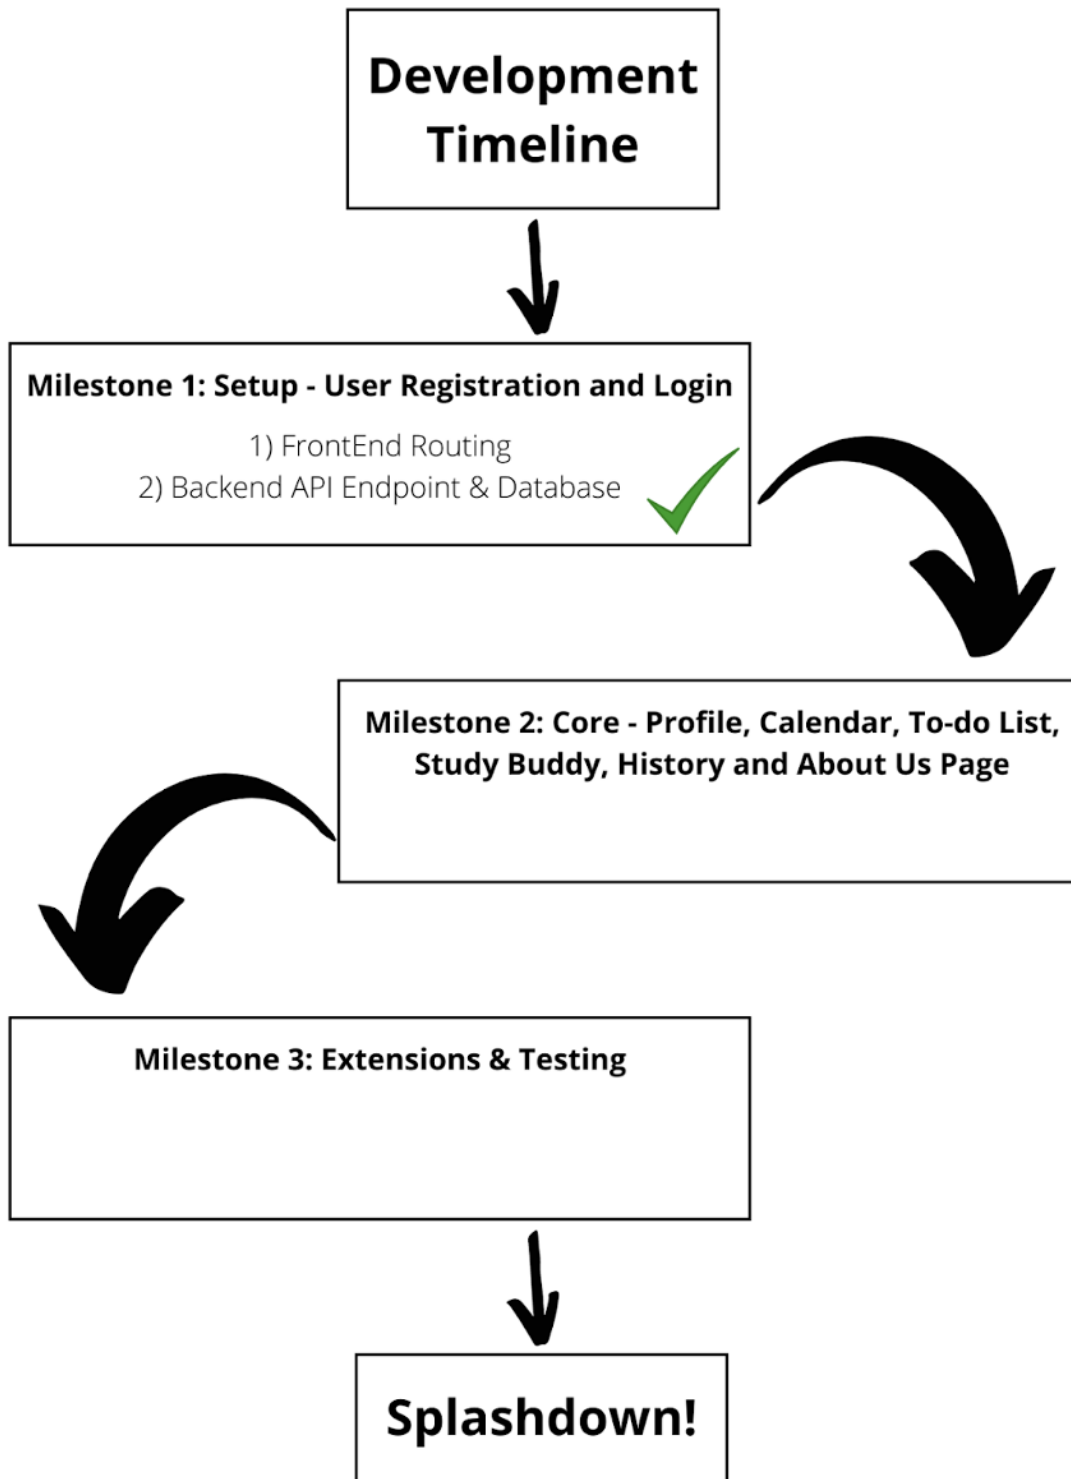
Development Timeline

Milestone 1: Setup - User Registration and Login

1) FrontEnd Routing
2) Backend API Endpoint & Database

Milestone 2: Core - Profile, Calendar, To-do List, Study Buddy, History and About Us Page

Milestone 3: Extensions & Testing

Splashdown!